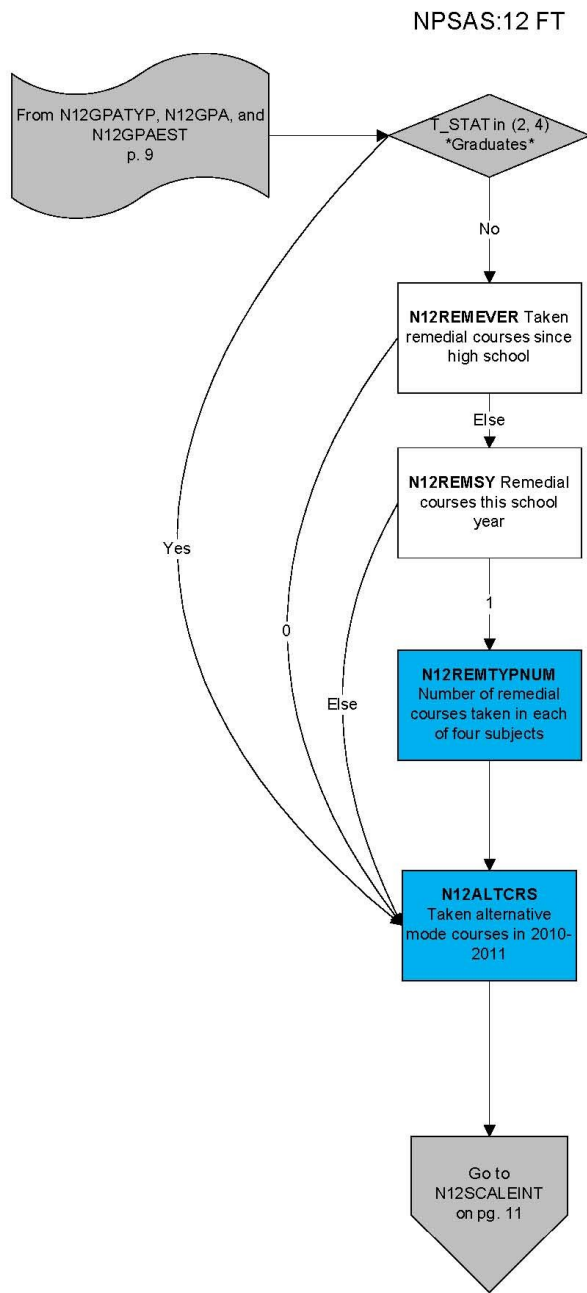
NPSAS:12 FT

From N12GPATYP, N12GPA, and N12GPAEST p. 9

T_STAT in (2, 4) *Graduates*

No

N12REMEVER Taken remedial courses since high school

Else

N12REMSY Remedial courses this school year

Yes

0

1

Else

N12REMTYPNUM Number of remedial courses taken in each of four subjects

N12ALTCRS Taken alternative mode courses in 2010-2011

Go to N12SCALEINT on pg. 11